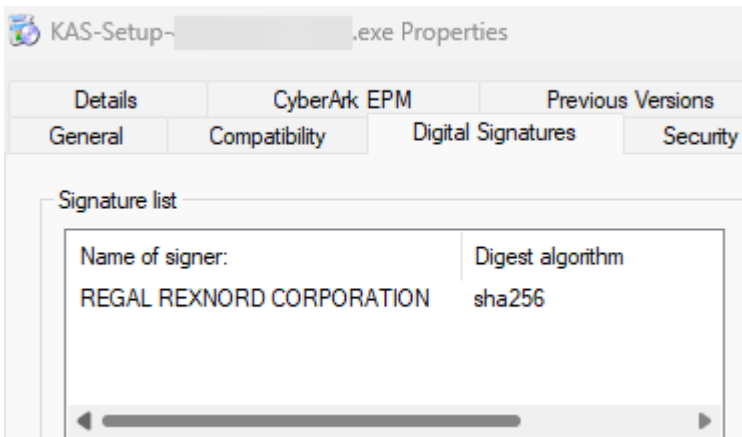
KAS-Setup-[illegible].exe Properties

Details | CyberArk EPM | Previous Versions
General | Compatibility | Digital Signatures | Security

Signature list

| Name of signer: | Digest algorithm |
|---|---|
| REGAL REXNORD CORPORATION | sha256 |